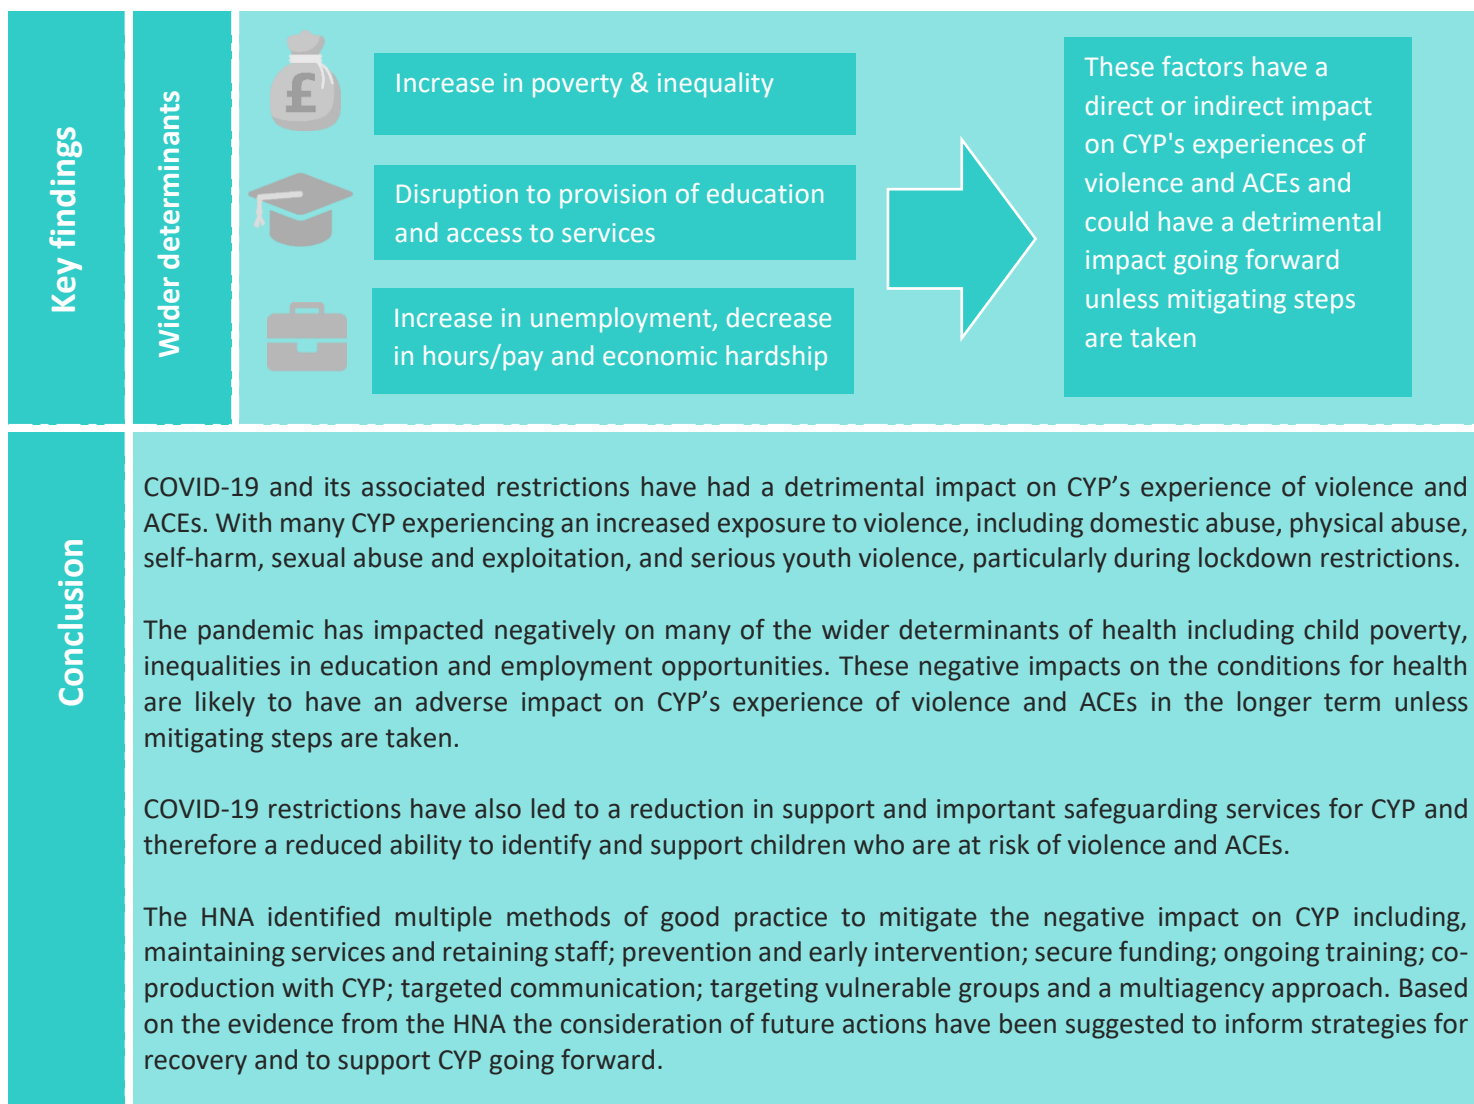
Key findings

Wider determinants

£

Increase in poverty & inequality

Disruption to provision of education and access to services

Increase in unemployment, decrease in hours/pay and economic hardship

These factors have a direct or indirect impact on CYP's experiences of violence and ACEs and could have a detrimental impact going forward unless mitigating steps are taken

Conclusion

COVID-19 and its associated restrictions have had a detrimental impact on CYP’s experience of violence and ACEs. With many CYP experiencing an increased exposure to violence, including domestic abuse, physical abuse, self-harm, sexual abuse and exploitation, and serious youth violence, particularly during lockdown restrictions.

The pandemic has impacted negatively on many of the wider determinants of health including child poverty, inequalities in education and employment opportunities. These negative impacts on the conditions for health are likely to have an adverse impact on CYP’s experience of violence and ACEs in the longer term unless mitigating steps are taken.

COVID-19 restrictions have also led to a reduction in support and important safeguarding services for CYP and therefore a reduced ability to identify and support children who are at risk of violence and ACEs.

The HNA identified multiple methods of good practice to mitigate the negative impact on CYP including, maintaining services and retaining staff; prevention and early intervention; secure funding; ongoing training; co-production with CYP; targeted communication; targeting vulnerable groups and a multiagency approach. Based on the evidence from the HNA the consideration of future actions have been suggested to inform strategies for recovery and to support CYP going forward.